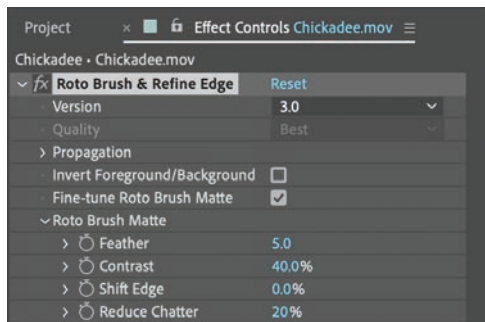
Project × Effect Controls Chickadee.mov ≡

Chickadee • Chickadee.mov

fx Roto Brush & Refine Edge Reset

Version 3.0

Quality Best

> Propagation

Invert Foreground/Background

Fine-tune Roto Brush Matte

Roto Brush Matte

> Feather 5.0

> Contrast 40.0%

> Shift Edge 0.0%

> Reduce Chatter 20%